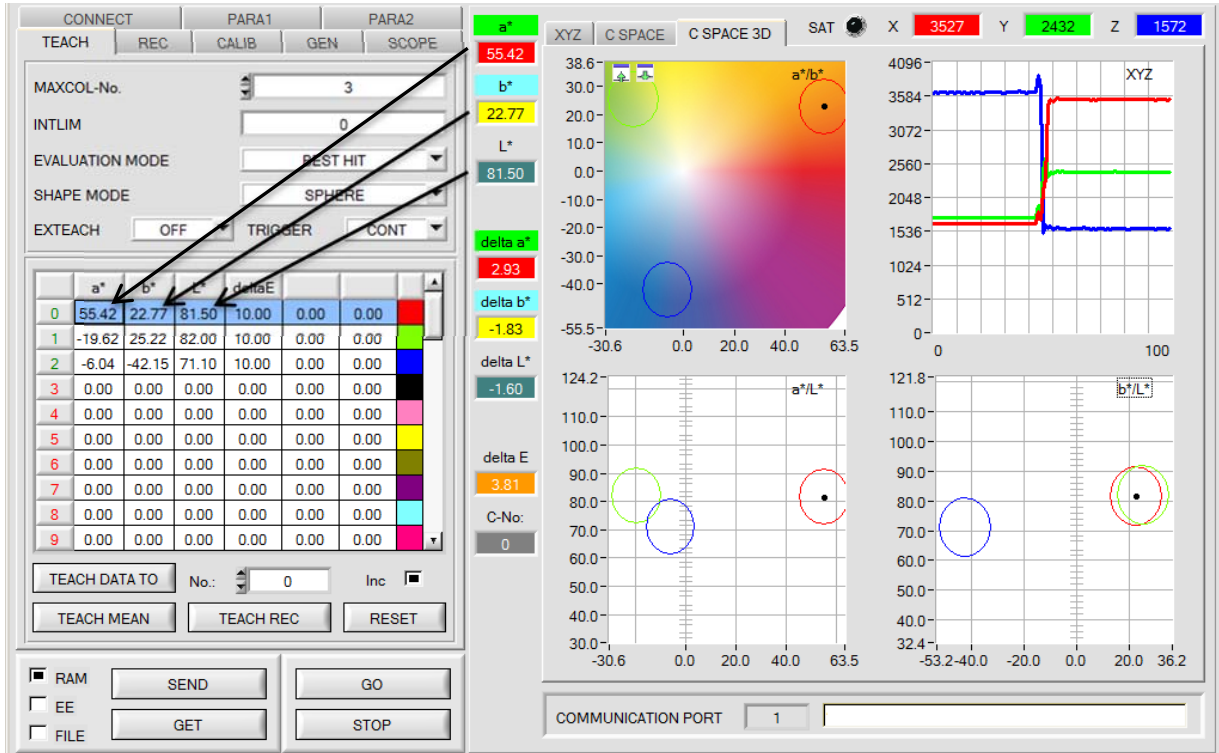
CONNECT PARA1 PARA2
TEACH REC CALIB GEN SCOPE

MAXCOL-No. 3
INTLIM 0
EVALUATION MODE BEST HIT
SHAPE MODE SPHERE
EXTEACH OFF TRIGGER CONT

| | a* | b* | L* | deltaE | | | |
|---|---|---|---|---|---|---|---|
| 0 | 55.42 | 22.77 | 81.50 | 10.00 | 0.00 | 0.00 | |
| 1 | -19.62 | 25.22 | 82.00 | 10.00 | 0.00 | 0.00 | |
| 2 | -6.04 | -42.15 | 71.10 | 10.00 | 0.00 | 0.00 | |
| 3 | 0.00 | 0.00 | 0.00 | 0.00 | 0.00 | 0.00 | |
| 4 | 0.00 | 0.00 | 0.00 | 0.00 | 0.00 | 0.00 | |
| 5 | 0.00 | 0.00 | 0.00 | 0.00 | 0.00 | 0.00 | |
| 6 | 0.00 | 0.00 | 0.00 | 0.00 | 0.00 | 0.00 | |
| 7 | 0.00 | 0.00 | 0.00 | 0.00 | 0.00 | 0.00 | |
| 8 | 0.00 | 0.00 | 0.00 | 0.00 | 0.00 | 0.00 | |
| 9 | 0.00 | 0.00 | 0.00 | 0.00 | 0.00 | 0.00 | |

TEACH DATA TO No. 0 Inc
TEACH MEAN TEACH REC RESET

RAM EE FILE
SEND GET
GO STOP

a* 55.42
b* 22.77
L* 81.50
delta a* 2.93
delta b* -1.83
delta L* -1.60
delta E 3.81
C-No: 0

XYZ C SPACE C SPACE 3D
SAT X 3527 Y 2432 Z 1572

38.6 30.0 20.0 10.0 0.0 -10.0 -20.0 -30.0 -40.0 -55.5
-30.6 0.0 20.0 40.0 63.5
a*/b*

4096 3584 3072 2560 2048 1536 1024 512 0
0 100
XYZ

124.2 110.0 100.0 90.0 80.0 70.0 60.0 50.0 40.0 30.0
-30.6 0.0 20.0 40.0 63.5
a*/L*

121.8 110.0 100.0 90.0 80.0 70.0 60.0 50.0 40.0 32.4
-53.2 -40.0 -20.0 0.0 20.0 36.2
b*/L*

COMMUNICATION PORT 1